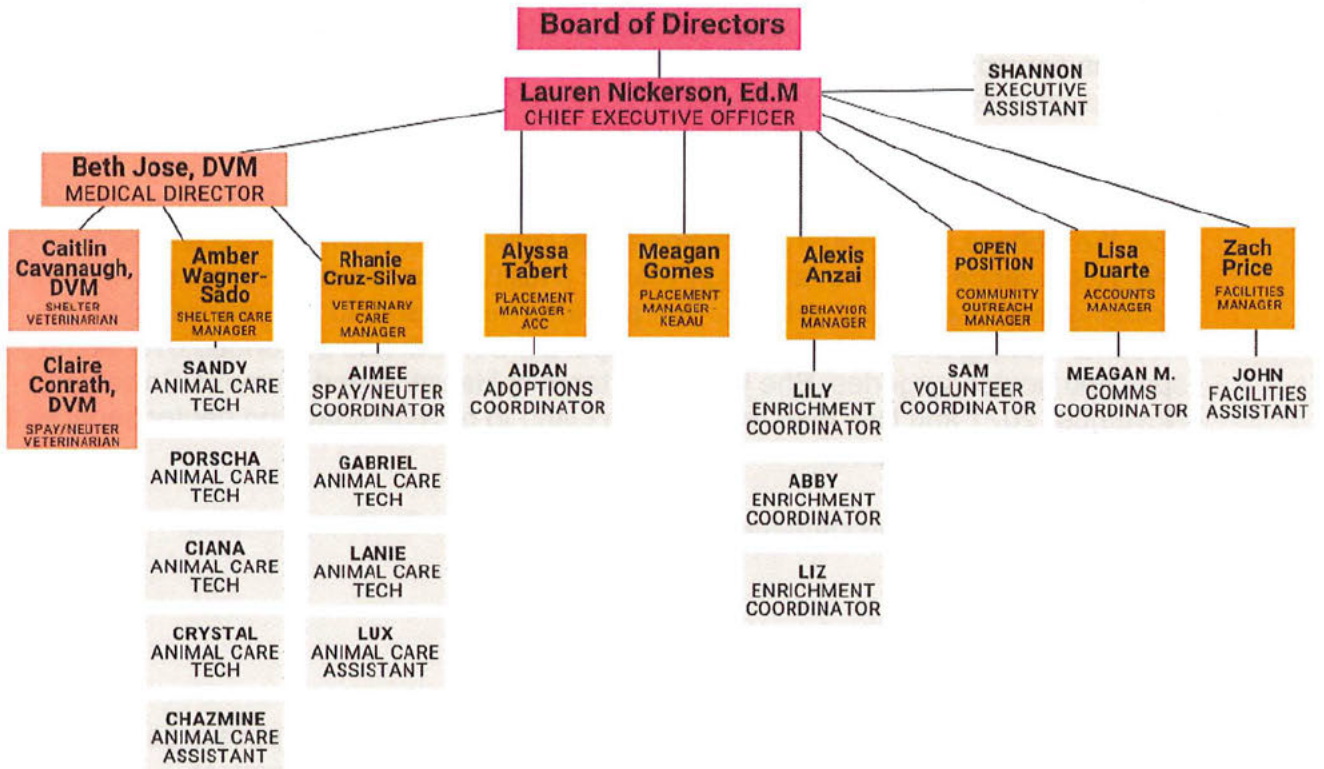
Board of Directors

Lauren Nickerson, Ed.M
CHIEF EXECUTIVE OFFICER

SHANNON
EXECUTIVE ASSISTANT

Beth Jose, DVM
MEDICAL DIRECTOR

Caitlin Cavanaugh, DVM
SHELTER VETERINARIAN

Claire Conrath, DVM
SPAY/NEUTER VETERINARIAN

Amber Wagner-Sado
SHELTER CARE MANAGER

SANDY
ANIMAL CARE TECH

PORSCHA
ANIMAL CARE TECH

CIANA
ANIMAL CARE TECH

CRYSTAL
ANIMAL CARE TECH

CHAZMINE
ANIMAL CARE ASSISTANT

Rhanie Cruz-Silva
VETERINARY CARE MANAGER

AIMEE
SPAY/NEUTER COORDINATOR

GABRIEL
ANIMAL CARE TECH

LANIE
ANIMAL CARE TECH

LUX
ANIMAL CARE ASSISTANT

Alyssa Tabert
PLACEMENT MANAGER - ACC

AIDAN
ADOPTIONS COORDINATOR

Meagan Gomes
PLACEMENT MANAGER - KEAAU

Alexis Anzai
BEHAVIOR MANAGER

LILY
ENRICHMENT COORDINATOR

ABBY
ENRICHMENT COORDINATOR

LIZ
ENRICHMENT COORDINATOR

OPEN POSITION
COMMUNITY OUTREACH MANAGER

SAM
VOLUNTEER COORDINATOR

Lisa Duarte
ACCOUNTS MANAGER

MEAGAN M.
COMMS COORDINATOR

Zach Price
FACILITIES MANAGER

JOHN
FACILITIES ASSISTANT